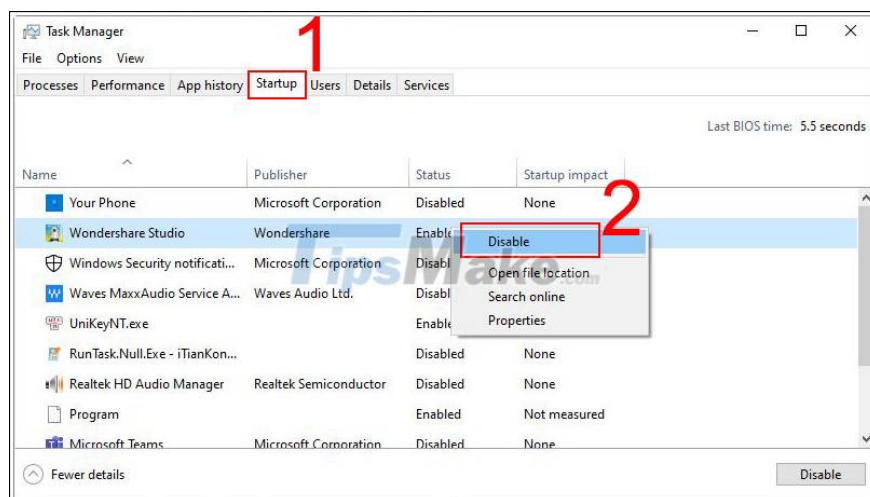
Task Manager
File Options View
Processes Performance App history Startup Users Details Services
1
Last BIOS time: 5.5 seconds

| Name | Publisher | Status | Startup impact |
|---|---|---|---|
| Your Phone | Microsoft Corporation | Disabled | None |
| Wondershare Studio | Wondershare | Enable | |
| Windows Security notificati... | Microsoft Corporation | Disab | |
| Waves MaxxAudio Service A... | Waves Audio Ltd. | Disab | |
| UniKeyNT.exe | | Enable | |
| RunTask.Null.Exe - iTianKon... | | Disabled | None |
| Realtek HD Audio Manager | Realtek Semiconductor | Disabled | None |
| Program | | Enabled | Not measured |
| Microsoft Teams | Microsoft Corporation | Disabled | None |

2
Disable
Open file location
Search online
Properties
TipsMake.com
Fewer details
Disable